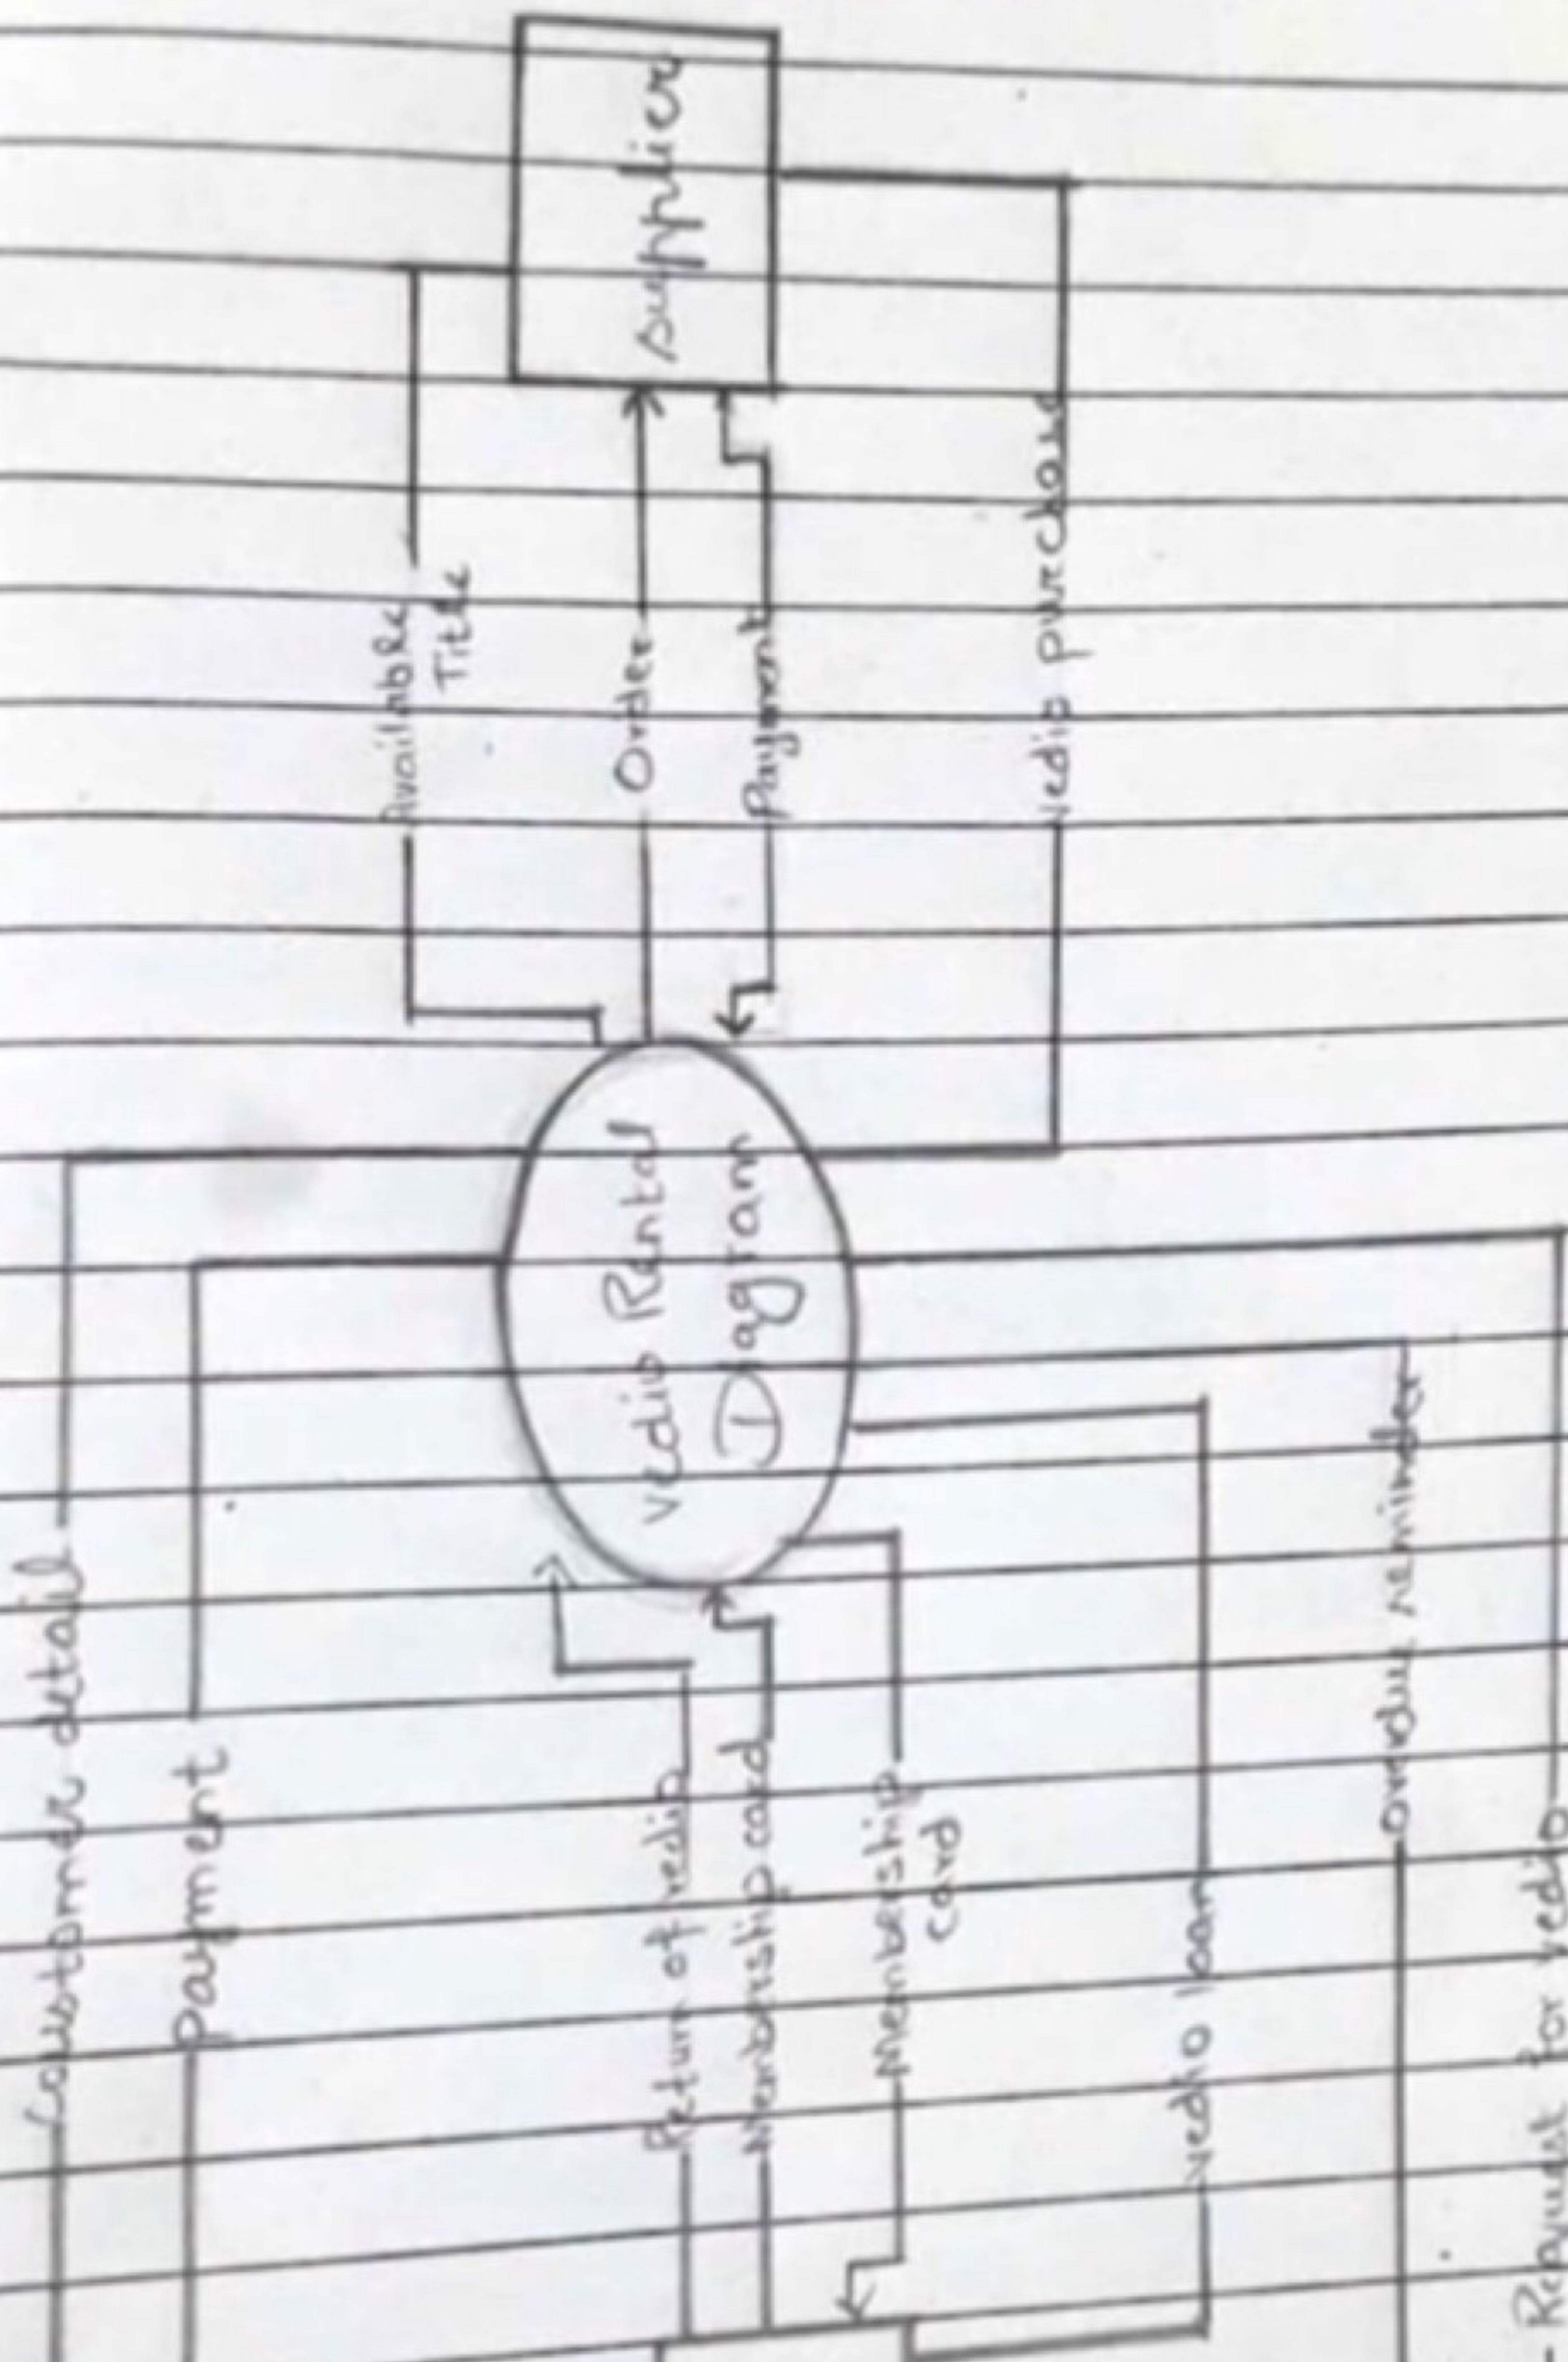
Supplier

Available Title

Order

Payment

Vedio purchase

Vedio Rental Diagram

Customer detail

Payment

Return of vedio

Membership card

Membership card

Vedio loan

overdue reminder

Request for vedio